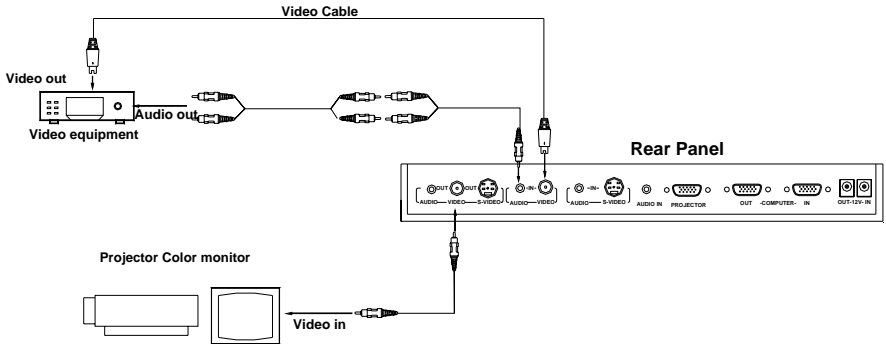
Video Cable

Video out

Audio out

Video equipment

Rear Panel

OUT OUT

AUDIO VIDEO S-VIDEO

IN

AUDIO VIDEO

IN

AUDIO S-VIDEO

AUDIO IN

PROJECTOR

OUT -COMPUTER- IN

OUT-12V- IN

Projector Color monitor

Video in